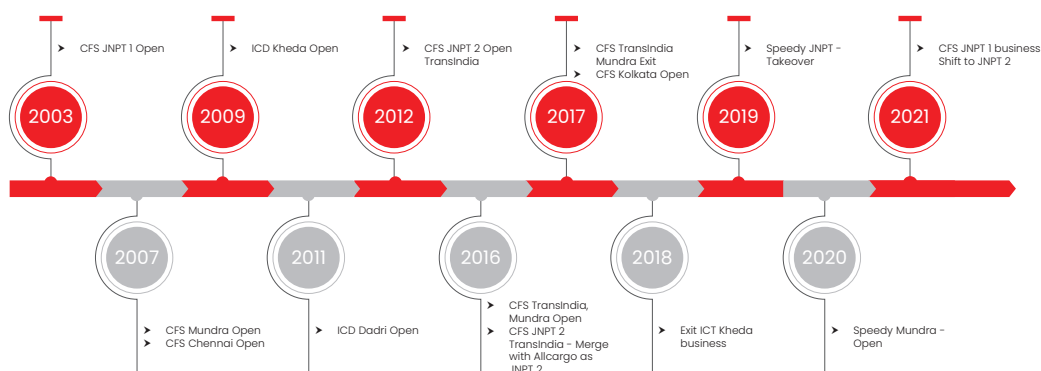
2003

CFS JNPT 1 Open

2007

CFS Mundra Open
CFS Chennai Open

2009

ICD Kheda Open

2011

ICD Dadri Open

2012

CFS JNPT 2 Open TransIndia

2016

CFS TransIndia, Mundra Open
CFS JNPT 2 TransIndia - Merge with Allcargo as JNPT 2

2017

CFS TransIndia Mundra Exit
CFS Kolkata Open

2018

Exit ICT Kheda business

2019

Speedy JNPT - Takeover

2020

Speedy Mundra - Open

2021

CFS JNPT 1 business Shift to JNPT 2